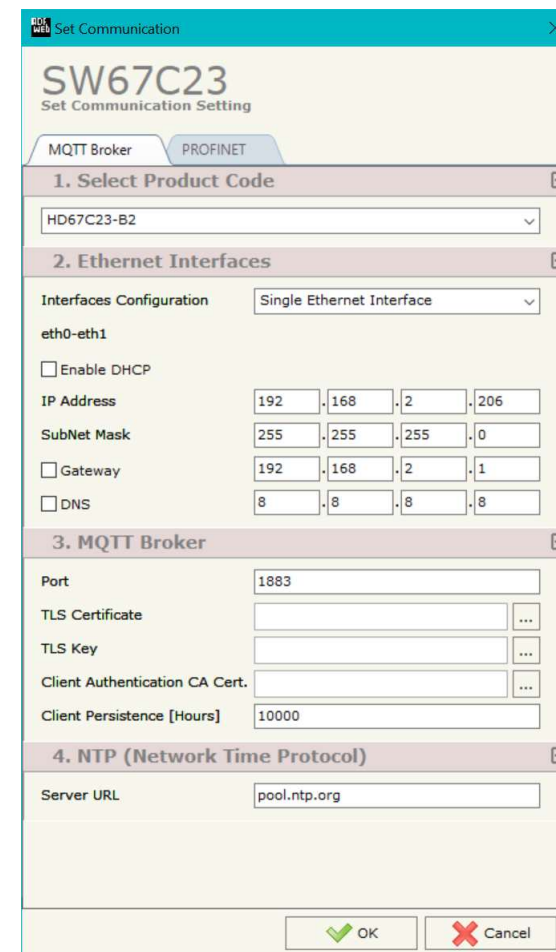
Set Communication

SW67C23
Set Communication Setting

MQTT Broker
PROFINET

1. Select Product Code

HD67C23-B2

2. Ethernet Interfaces

Interfaces Configuration
Single Ethernet Interface

eth0-eth1

Enable DHCP

| IP Address | 192 | 168 | 2 | 206 |
|---|---|---|---|---|
| SubNet Mask | 255 | 255 | 255 | 0 |
| Gateway | 192 | 168 | 2 | 1 |
| DNS | 8 | 8 | 8 | 8 |

3. MQTT Broker

Port
1883

TLS Certificate
...

TLS Key
...

Client Authentication CA Cert.
...

Client Persistence [Hours]
10000

4. NTP (Network Time Protocol)

Server URL
pool.ntp.org

OK
Cancel